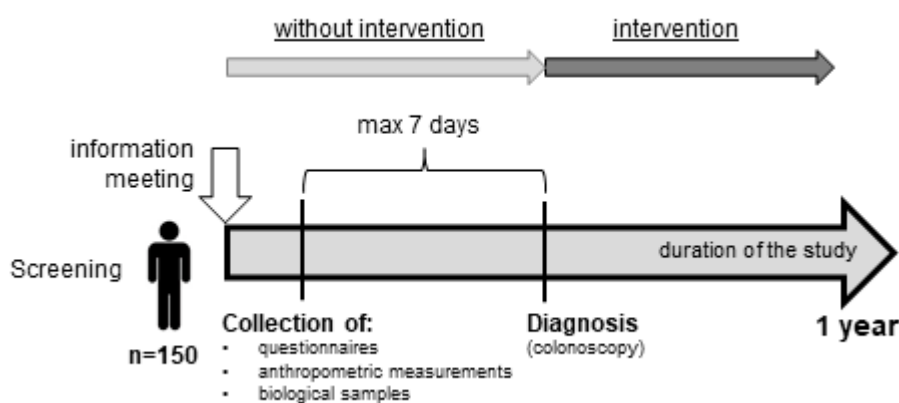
without intervention

intervention

max 7 days

information meeting

Screening

duration of the study

n=150

Collection of:
- questionnaires
- anthropometric measurements
- biological samples

Diagnosis
(colonoscopy)

1 year